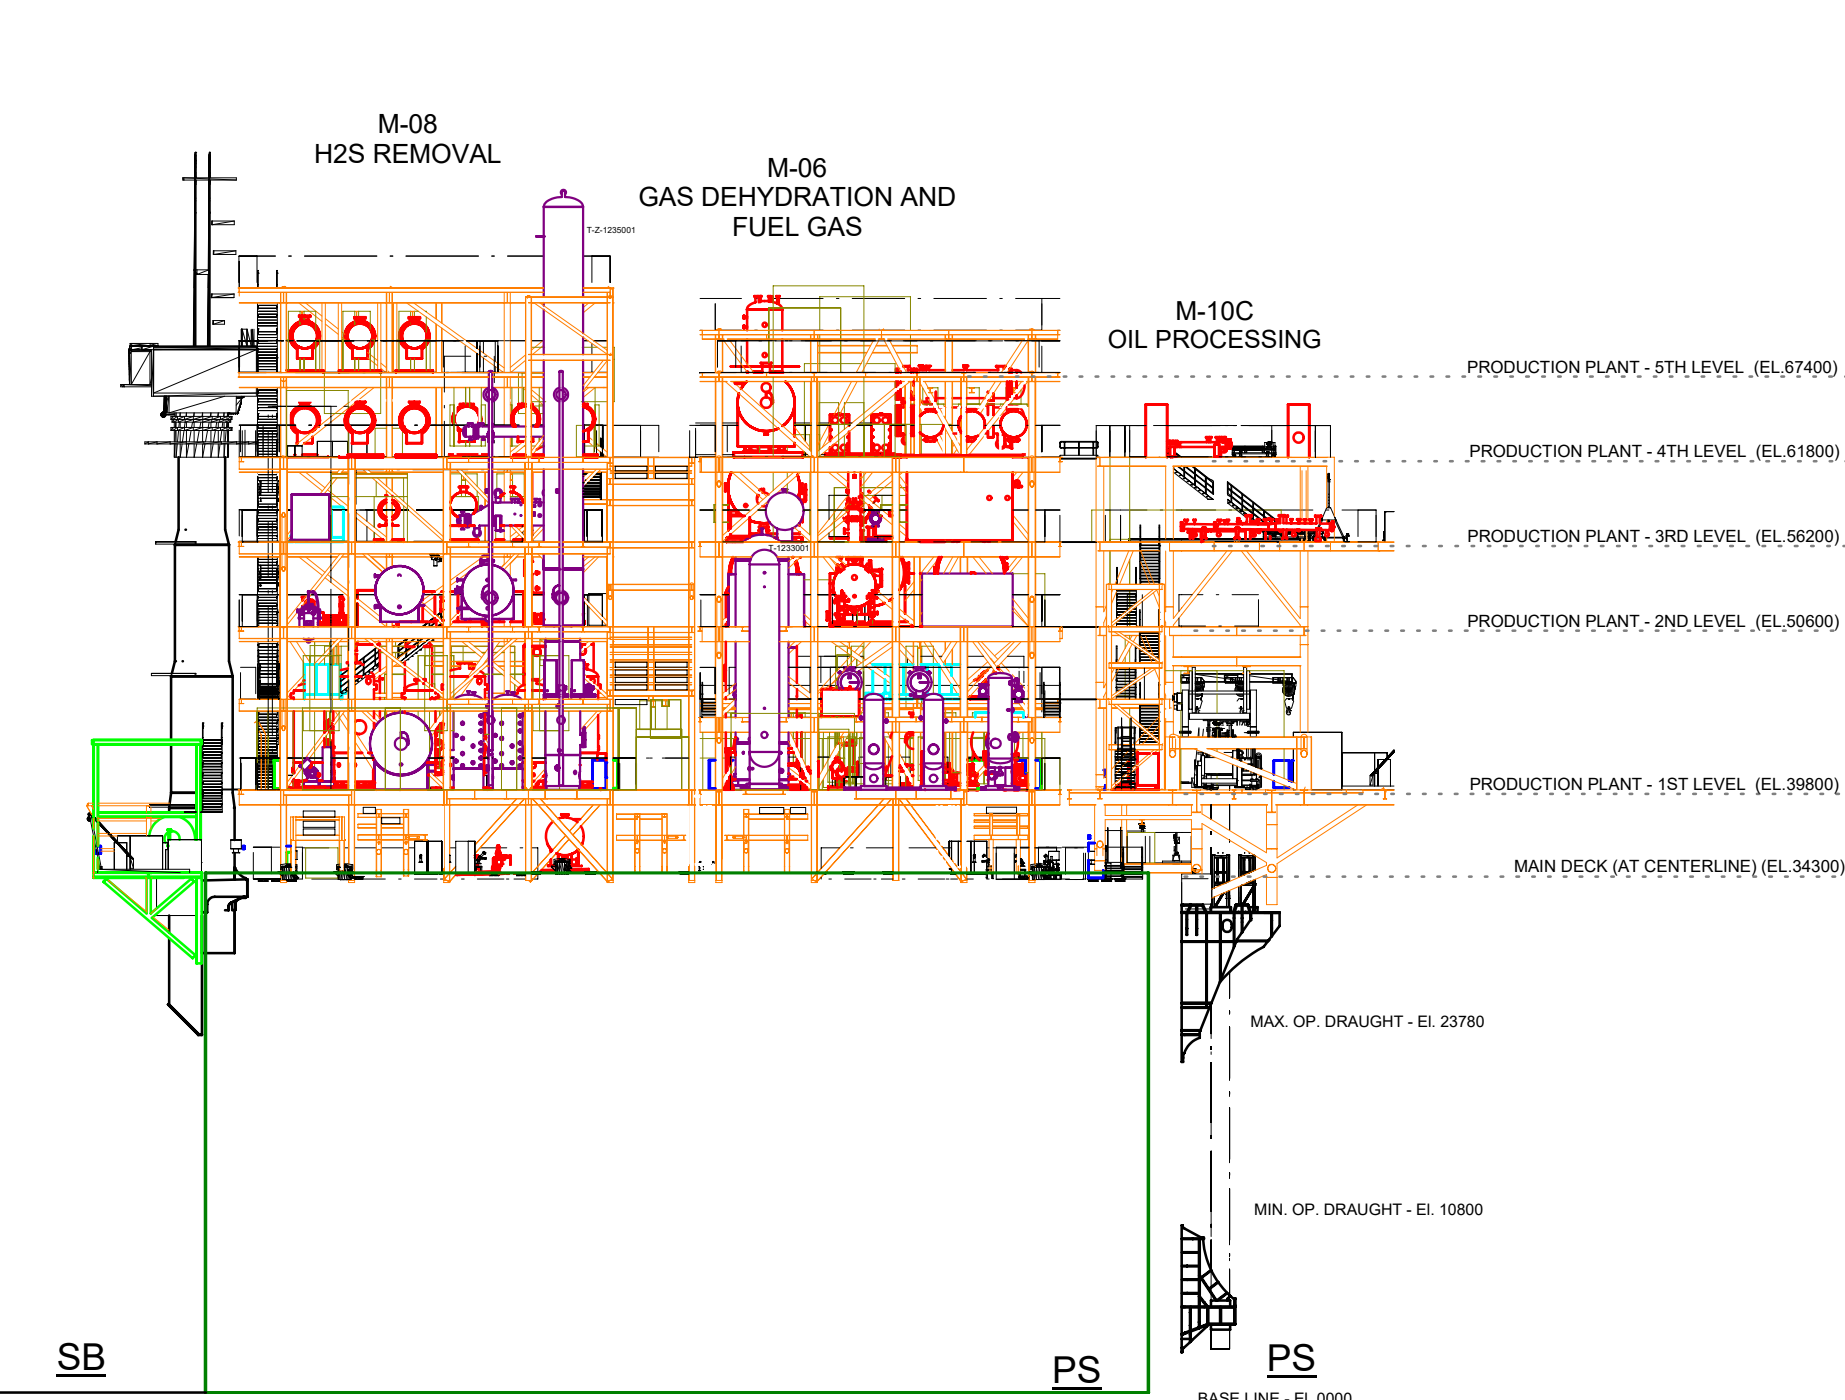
M-08
H2S REMOVAL

M-06
GAS DEHYDRATION AND
FUEL GAS

T-Z-1235001

M-10C
OIL PROCESSING

PRODUCTION PLANT - 5TH LEVEL (EL.67400)

PRODUCTION PLANT - 4TH LEVEL (EL.61800)

PRODUCTION PLANT - 3RD LEVEL (EL.56200)

T-1233001

PRODUCTION PLANT - 2ND LEVEL (EL.50600)

PRODUCTION PLANT - 1ST LEVEL (EL.39800)

MAIN DECK (AT CENTERLINE) (EL.34300)

MAX. OP. DRAUGHT - El. 23780

MIN. OP. DRAUGHT - El. 10800

SB

PS

PS

BASE LINE - EL.0000